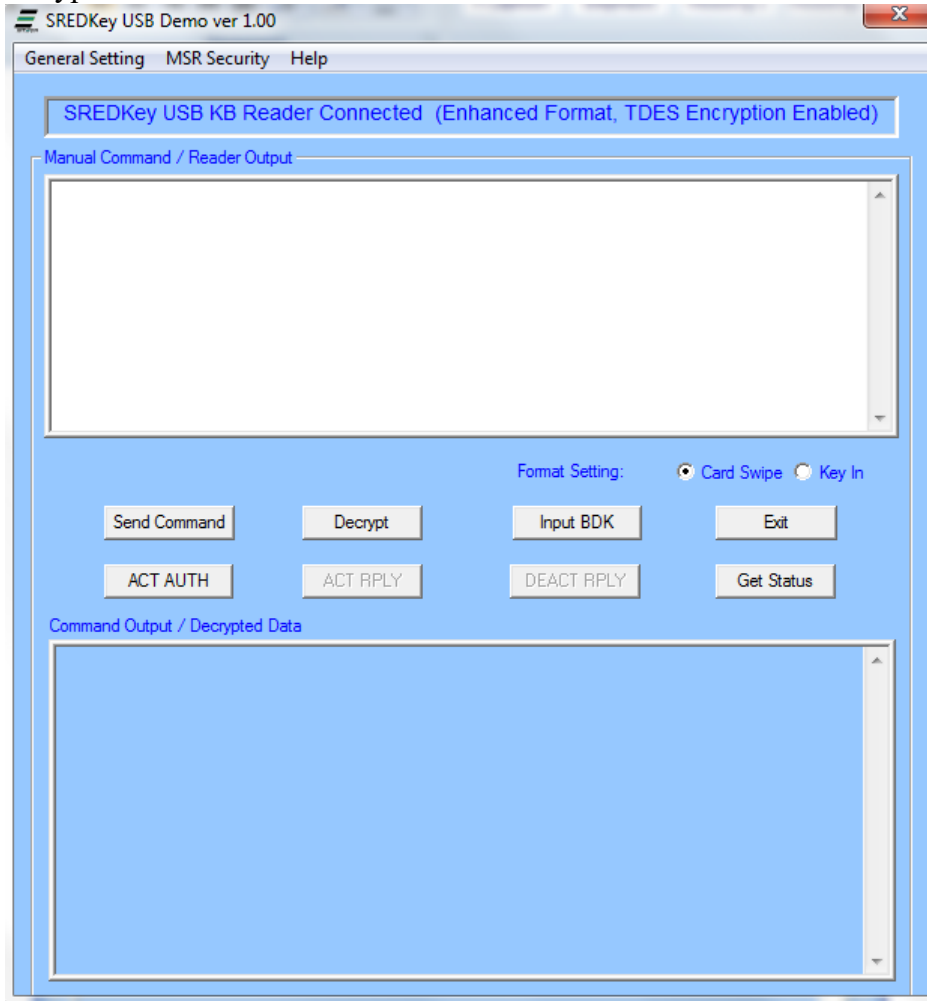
SREDKey USB Demo ver 1.00

General Setting MSR Security Help

SREDKey USB KB Reader Connected (Enhanced Format, TDES Encryption Enabled)

Manual Command / Reader Output

Format Setting: Card Swipe Key In

Send Command Decrypt Input BDK Exit

ACT AUTH ACT RPLY DEACT RPLY Get Status

Command Output / Decrypted Data